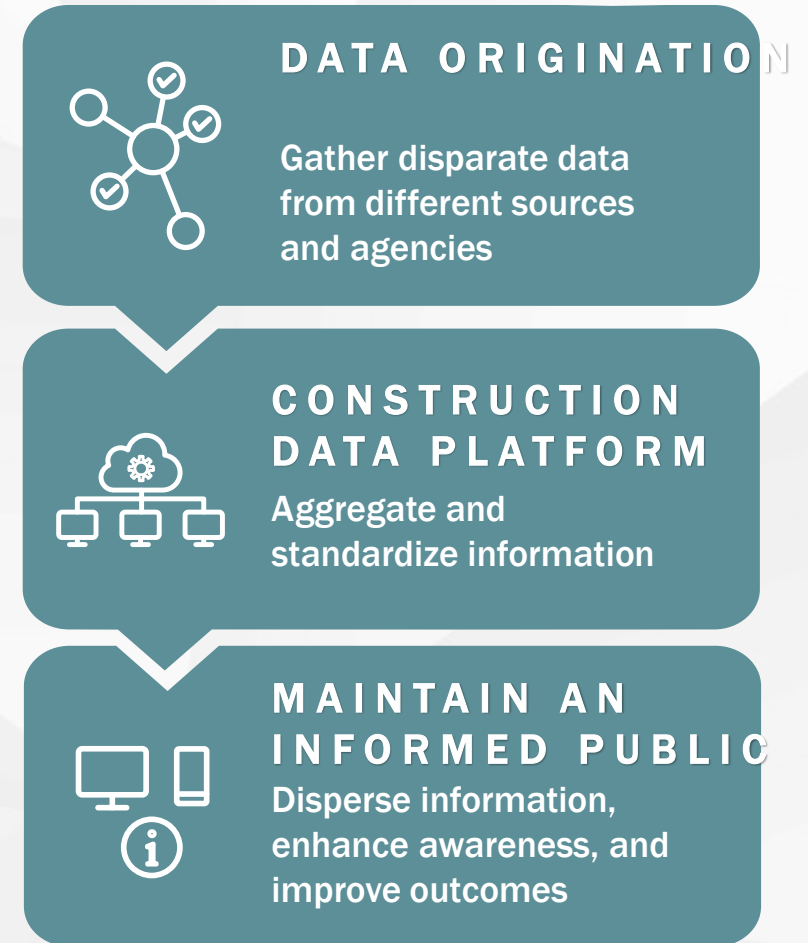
DATA ORIGINATION

Gather disparate data from different sources and agencies

CONSTRUCTION DATA PLATFORM

Aggregate and standardize information

MAINTAIN AN INFORMED PUBLIC

Disperse information, enhance awareness, and improve outcomes